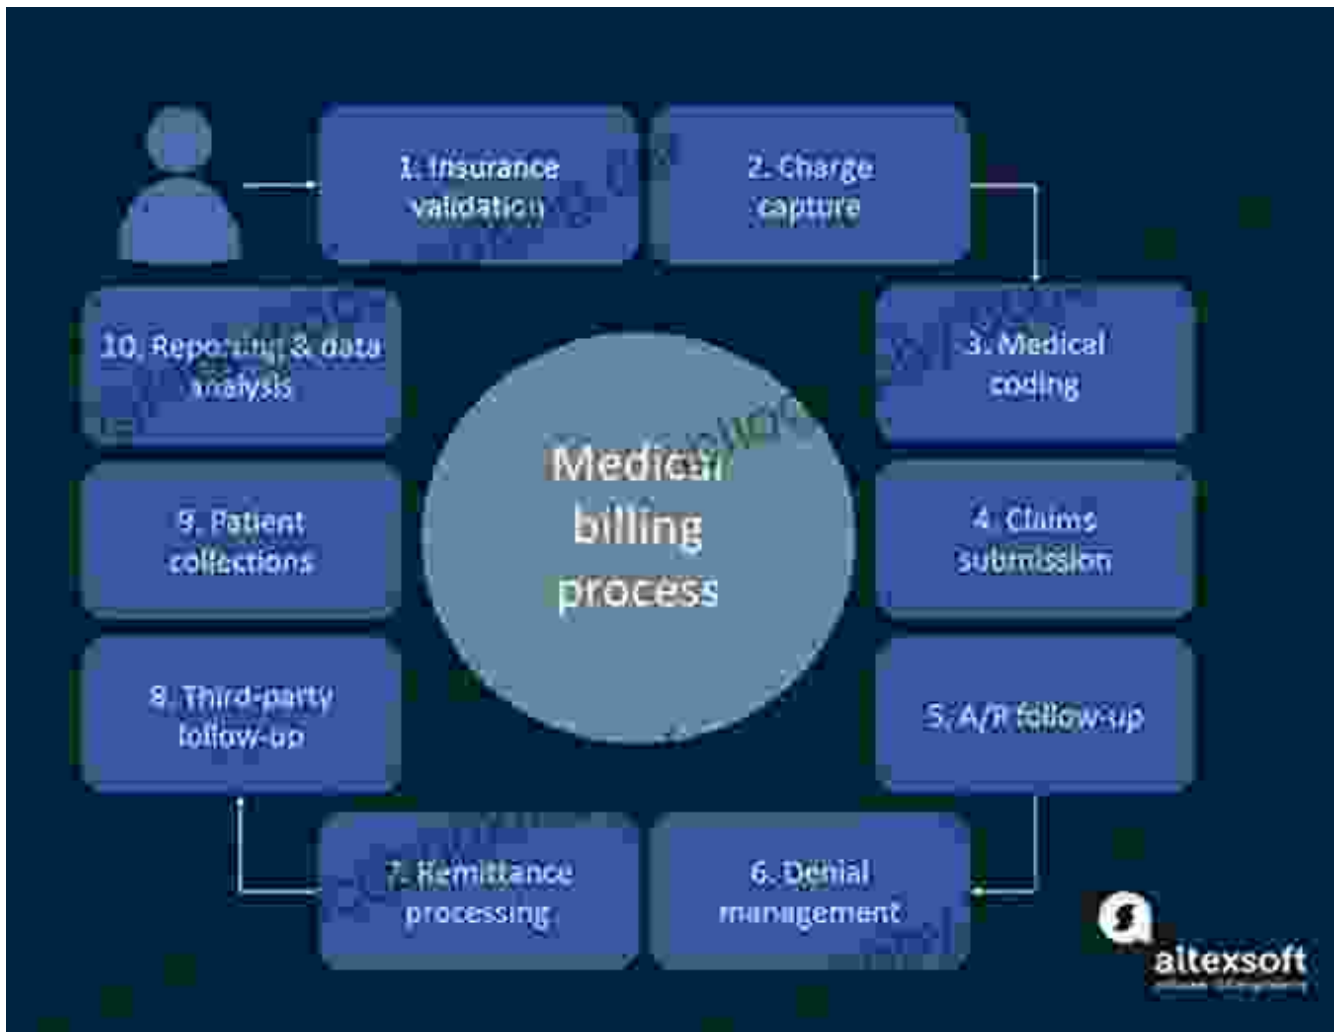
1. Insurance validation

2. Charge capture

3. Medical coding

4. Claims submission

5. A/R follow-up

6. Denial management

7. Remittance processing

8. Third-party follow-up

9. Patient collections

10. Reporting & data analysis

Medical billing process

altexsoft
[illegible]